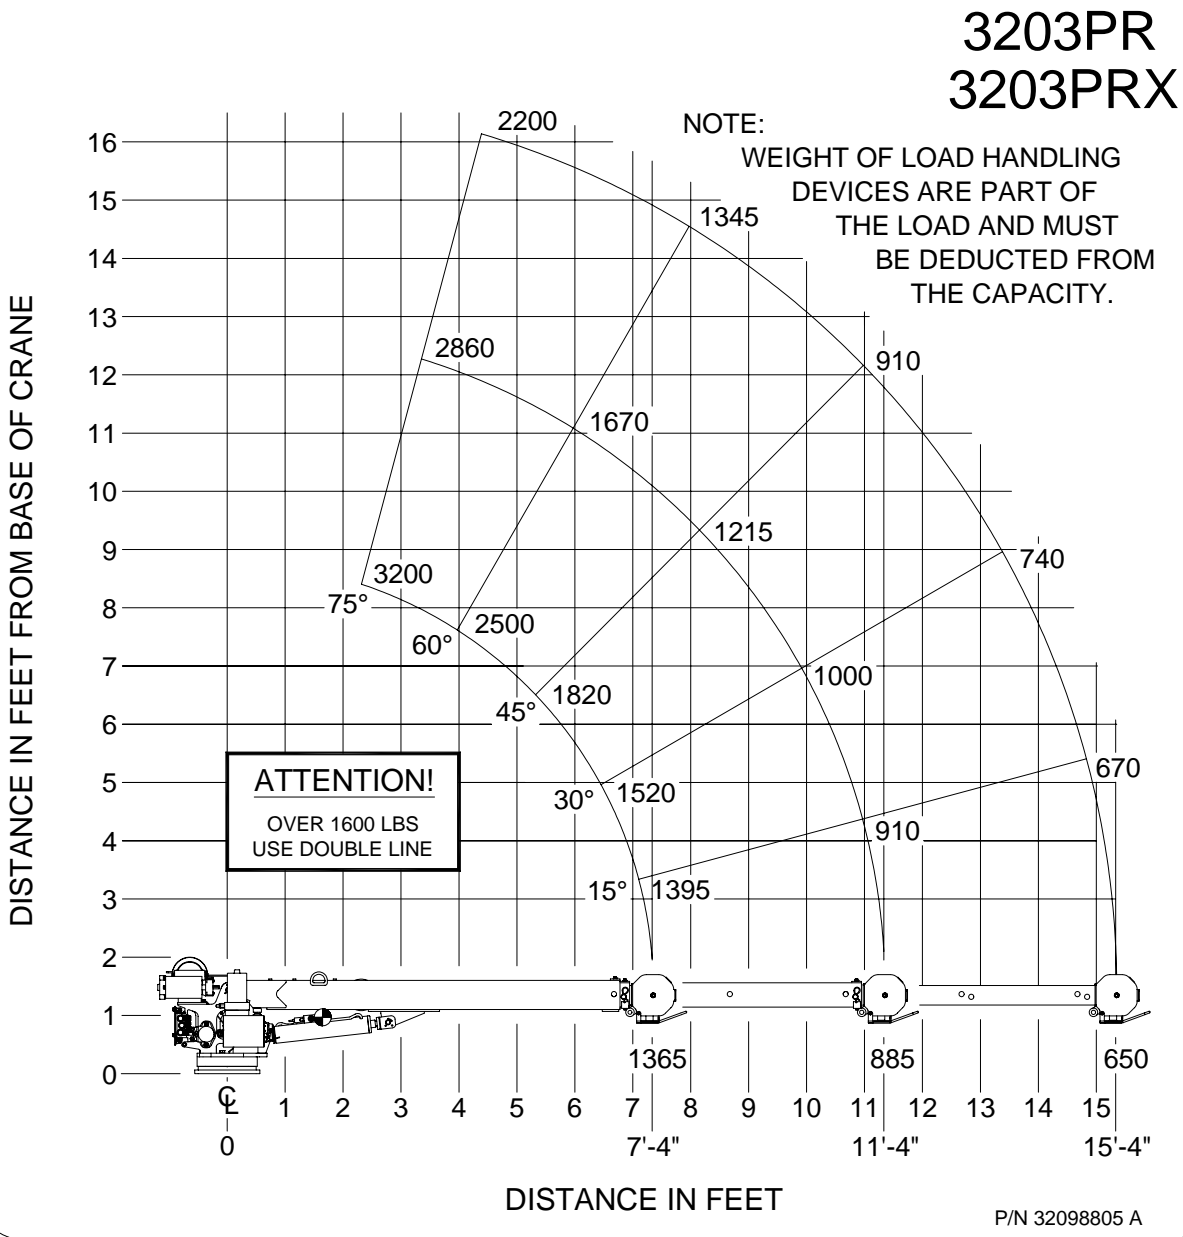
3203PR
3203PRX

NOTE:
WEIGHT OF LOAD HANDLING DEVICES ARE PART OF THE LOAD AND MUST BE DEDUCTED FROM THE CAPACITY.

DISTANCE IN FEET FROM BASE OF CRANE

16
15
14
13
12
11
10
9
8
7
6
5
4
3
2
1
0

2200
1345
2860
910
1670
1215
740
3200
75°
2500
60°
1000
1820
45°
670
30°
1520
910
15°
1395

ATTENTION!
OVER 1600 LBS
USE DOUBLE LINE

1365
885
650

℄
0
1
2
3
4
5
6
7
8
9
10
11
12
13
14
15
7'-4"
11'-4"
15'-4"

DISTANCE IN FEET

P/N 32098805 A